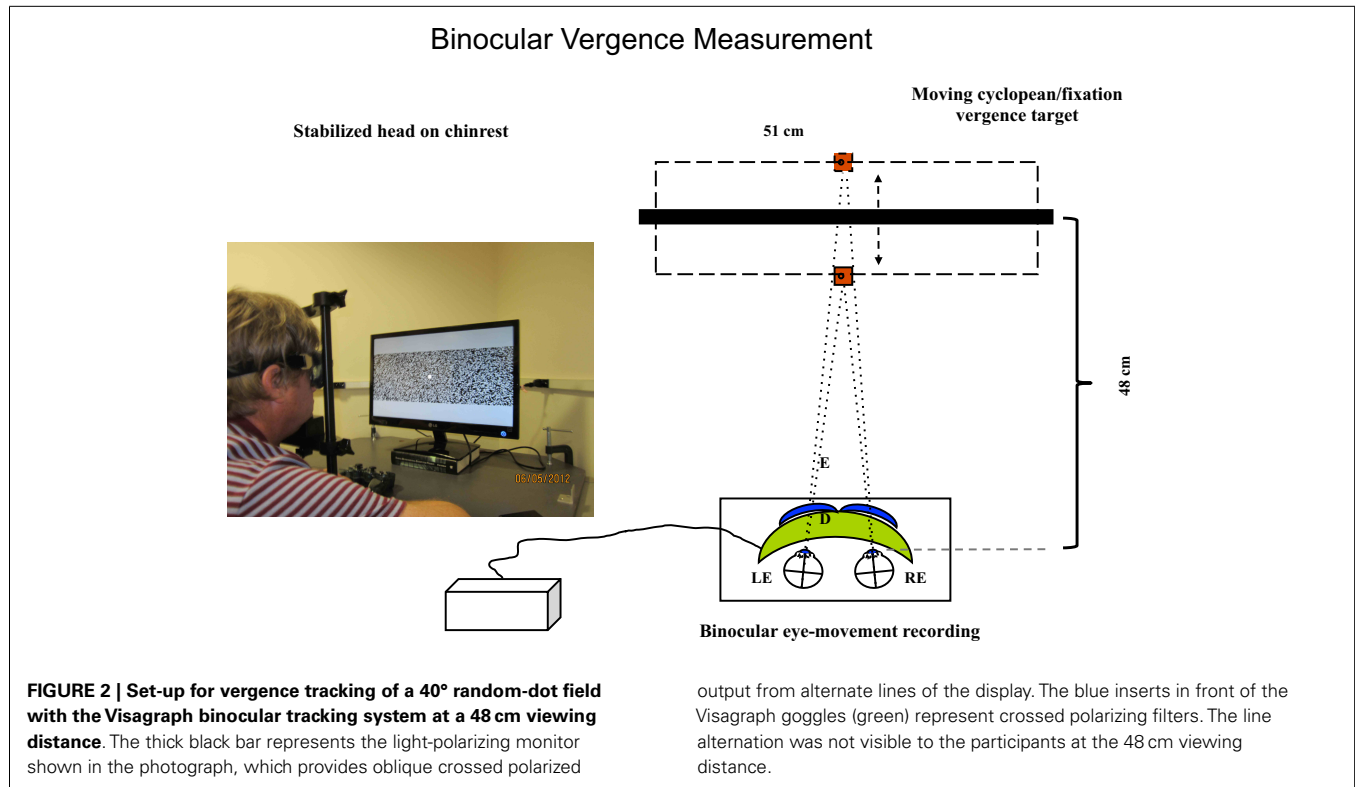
Binocular Vergence Measurement

Stabilized head on chinrest

51 cm

Moving cyclopean/fixation vergence target

48 cm

06/05/2012

E

D

LE

RE

Binocular eye-movement recording

**FIGURE 2 | Set-up for vergence tracking of a 40° random-dot field with the Visagraph binocular tracking system at a 48 cm viewing distance**. The thick black bar represents the light-polarizing monitor shown in the photograph, which provides oblique crossed polarized output from alternate lines of the display. The blue inserts in front of the Visagraph goggles (green) represent crossed polarizing filters. The line alternation was not visible to the participants at the 48 cm viewing distance.